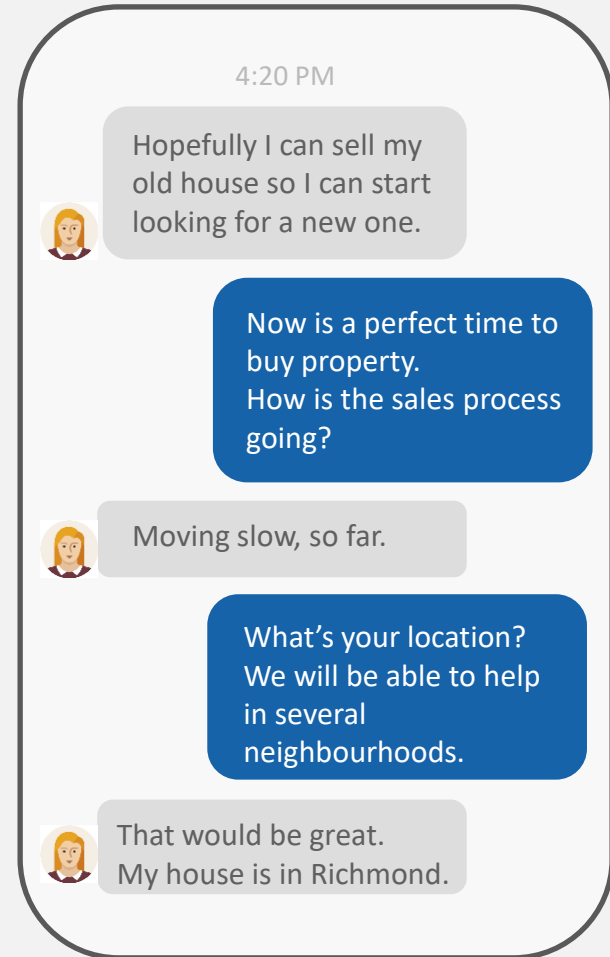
4:20 PM

Hopefully I can sell my old house so I can start looking for a new one.

Now is a perfect time to buy property.
How is the sales process going?

Moving slow, so far.

What’s your location? We will be able to help in several neighbourhoods.

That would be great.
My house is in Richmond.